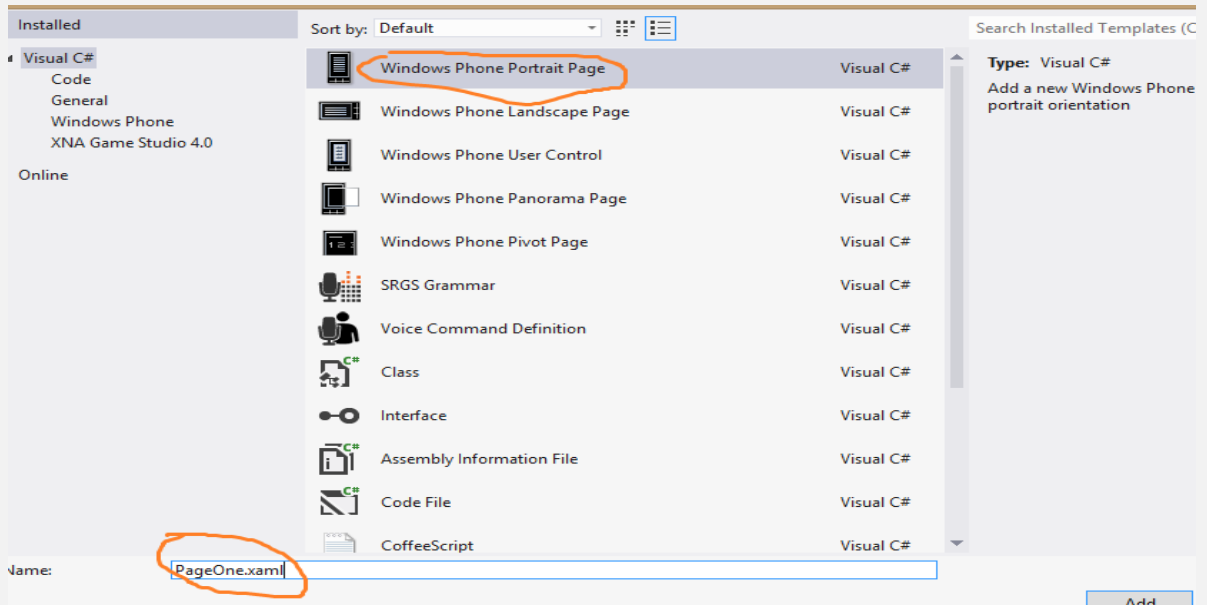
Installed

Visual C#
Code
General
Windows Phone
XNA Game Studio 4.0
Online

Sort by: Default

Search Installed Templates (C

| | |
|---|---|
| Windows Phone Portrait Page | Visual C# |
| Windows Phone Landscape Page | Visual C# |
| Windows Phone User Control | Visual C# |
| Windows Phone Panorama Page | Visual C# |
| Windows Phone Pivot Page | Visual C# |
| SRGS Grammar | Visual C# |
| Voice Command Definition | Visual C# |
| Class | Visual C# |
| Interface | Visual C# |
| Assembly Information File | Visual C# |
| Code File | Visual C# |
| CoffeeScript | Visual C# |

Type: Visual C#
Add a new Windows Phone portrait orientation

Name: PageOne.xaml

Add